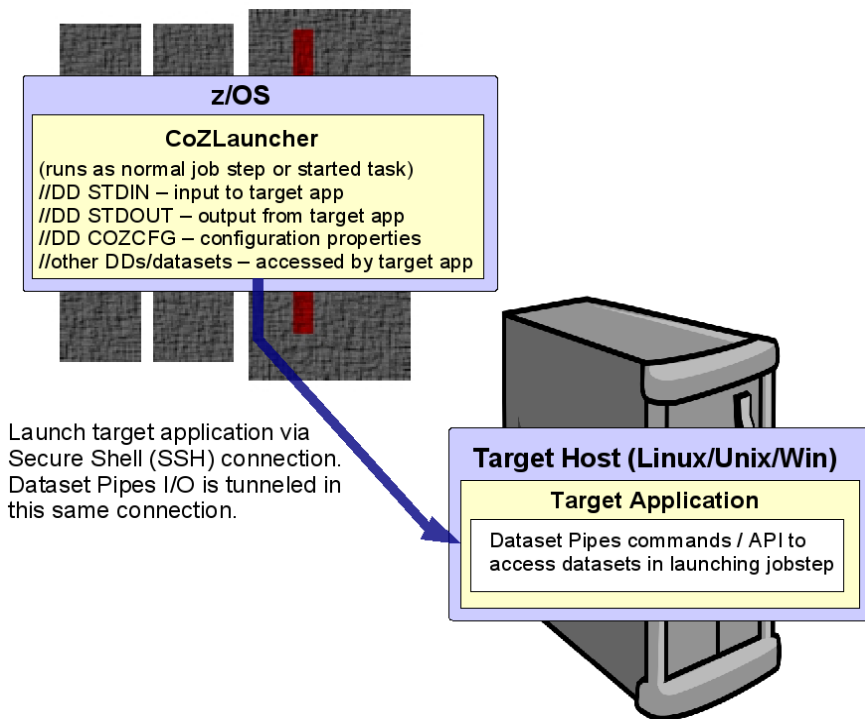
z/OS

CoZLauncher

(runs as normal job step or started task)
//DD STDIN – input to target app
//DD STDOUT – output from target app
//DD COZCFG – configuration properties
//other DDs/datasets – accessed by target app

Launch target application via Secure Shell (SSH) connection. Dataset Pipes I/O is tunneled in this same connection.

Target Host (Linux/Unix/Win)

Target Application

Dataset Pipes commands / API to access datasets in launching jobstep